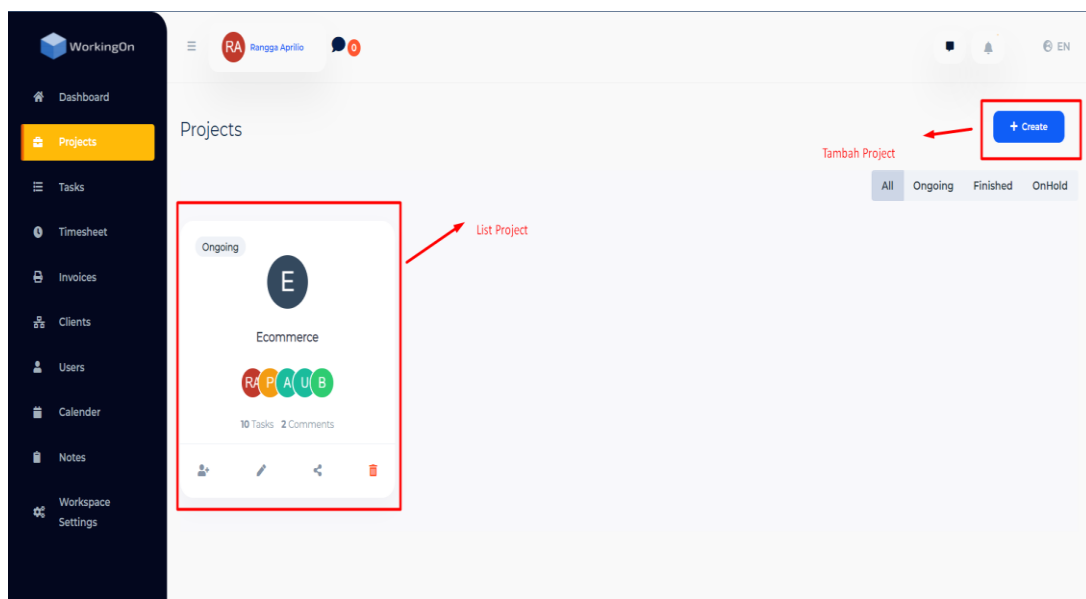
WorkingOn

Dashboard
Projects
Tasks
Timesheet
Invoices
Clients
Users
Calender
Notes
Workspace Settings

RA Rangga Aprilio
0

EN

Projects

+ Create

Tambah Project

All | Ongoing | Finished | OnHold

List Project

Ongoing

E

Ecommerce

RA P A U B

10 Tasks 2 Comments